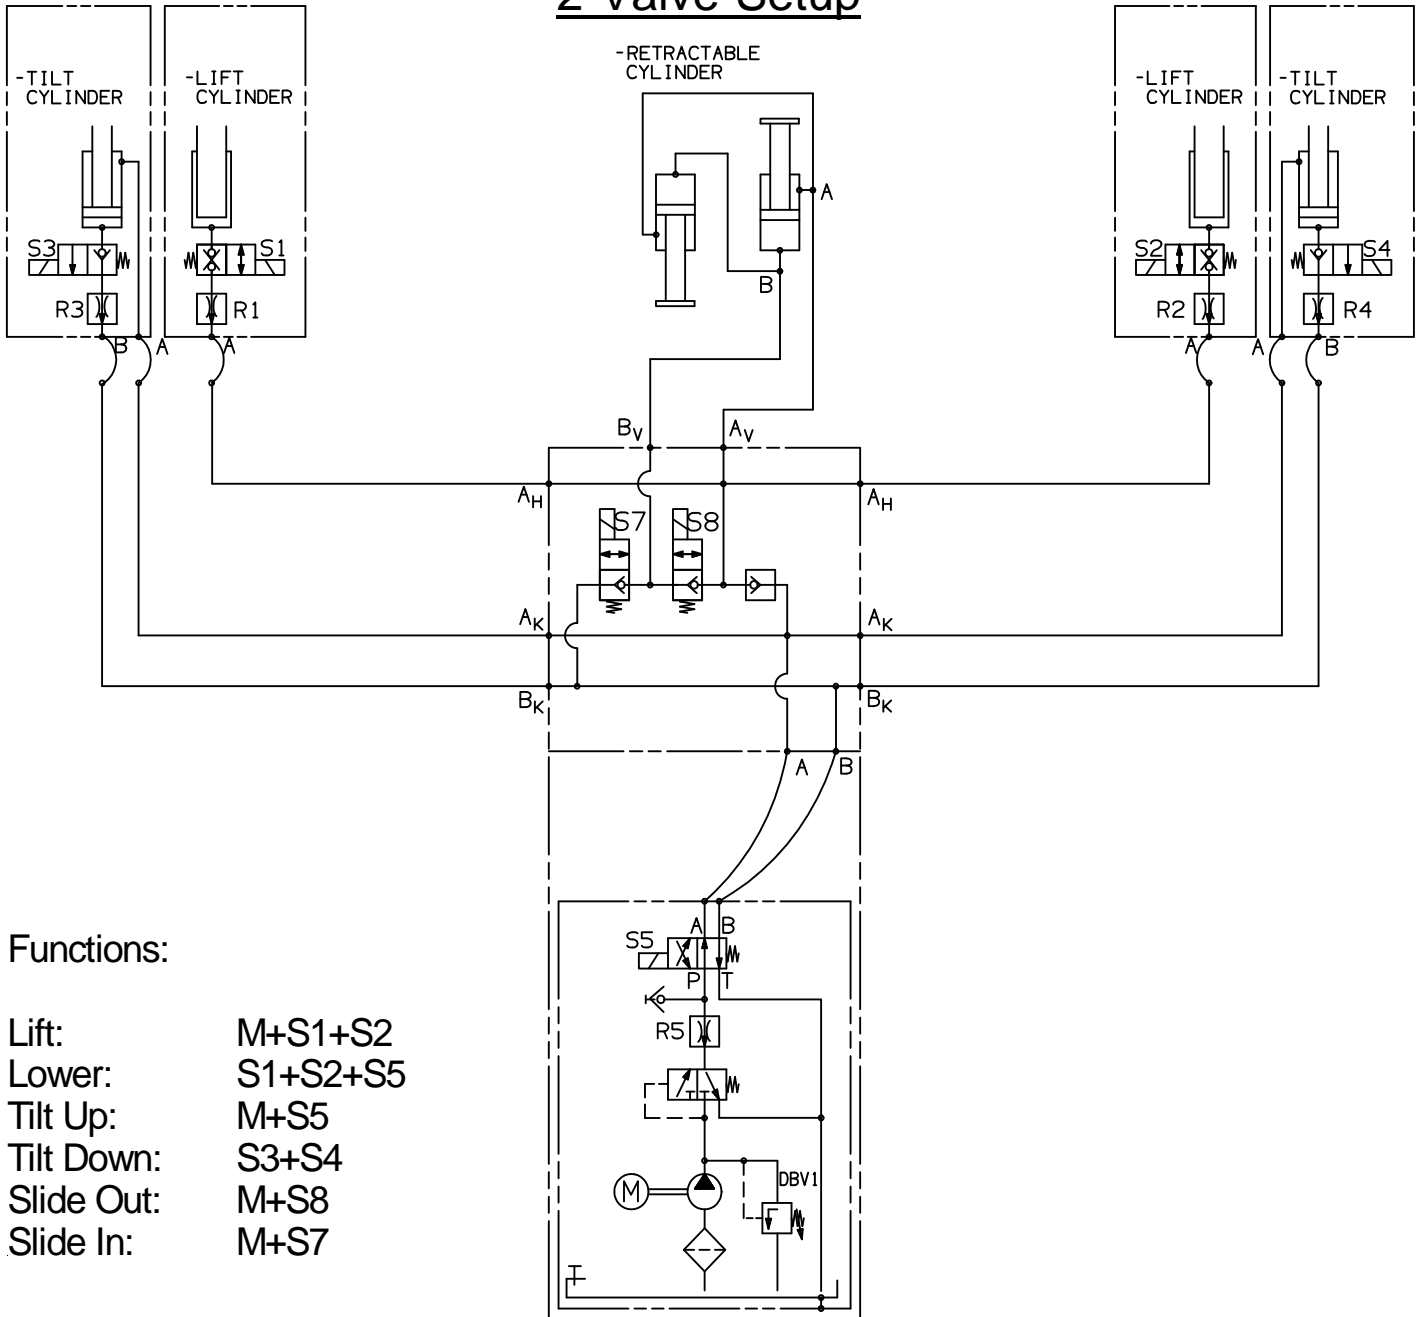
2 Valve Setup

-TILT CYLINDER

-LIFT CYLINDER

-RETRACTABLE CYLINDER

-LIFT CYLINDER

-TILT CYLINDER

A

B

S3

S1

S2

S4

R3

R1

R2

R4

B A A

A A B

$B_V$ $A_V$

$A_H$ $A_H$

S7 S8

$A_K$ $A_K$

$B_K$ $B_K$

A B

S5 A B

P T

R5

M

DBV1

Functions:

| | |
|---|---|
| Lift: | M+S1+S2 |
| Lower: | S1+S2+S5 |
| Tilt Up: | M+S5 |
| Tilt Down: | S3+S4 |
| Slide Out: | M+S8 |
| Slide In: | M+S7 |